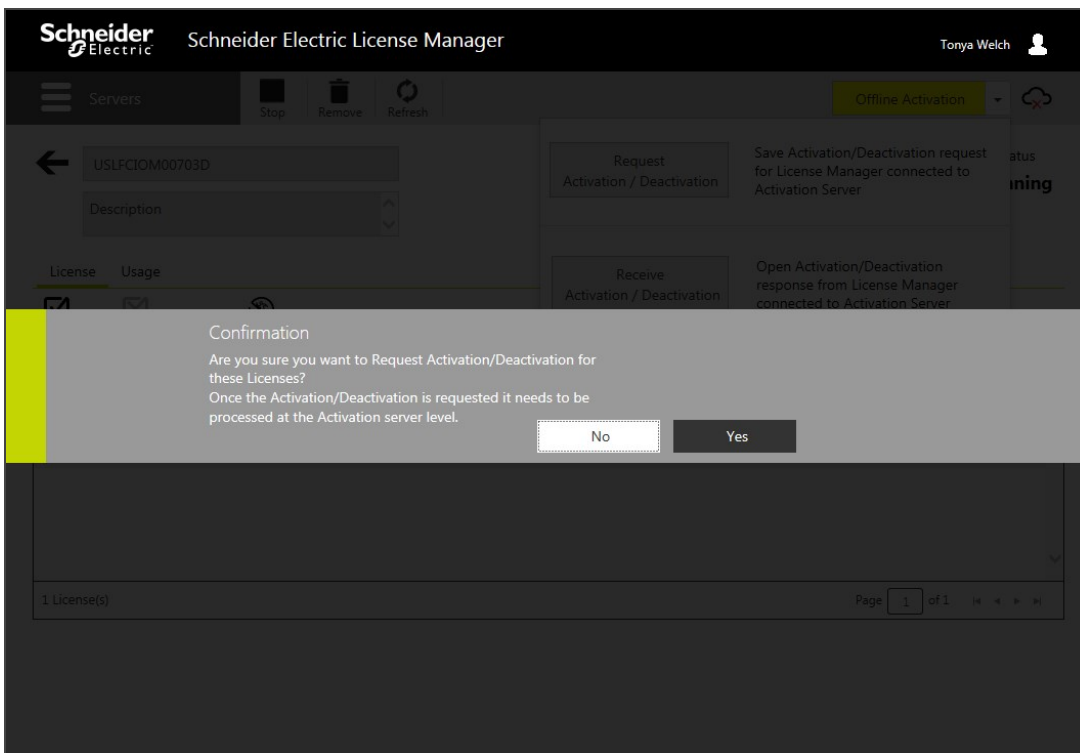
Schneider Electric

Schneider Electric License Manager

Tonya Welch

Servers

Stop

Remove

Refresh

Offline Activation

USLFCIOM00703D

Description

Request Activation / Deactivation

Save Activation/Deactivation request for License Manager connected to Activation Server

atus

nning

License

Usage

Receive Activation / Deactivation

Open Activation/Deactivation response from License Manager connected to Activation Server

Confirmation

Are you sure you want to Request Activation/Deactivation for these Licenses?
Once the Activation/Deactivation is requested it needs to be processed at the Activation server level.

No

Yes

1 License(s)

Page 1 of 1